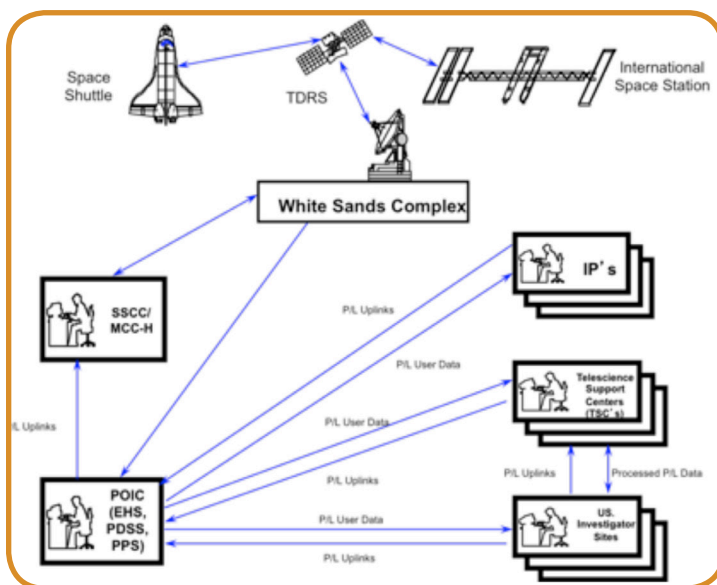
Space Shuttle

TDRS

International Space Station

White Sands Complex

SSCC/ MCC-H

IP's

P/L Uplinks

P/L User Data

Telescience Support Centers (TSC's)

P/L User Data

/L Uplinks

P/L Uplinks

P/L Uplinks

Processed P/L Data

POIC (EHS, PDSS, PPS)

P/L User Data

US. Investigator Sites

P/L Uplinks